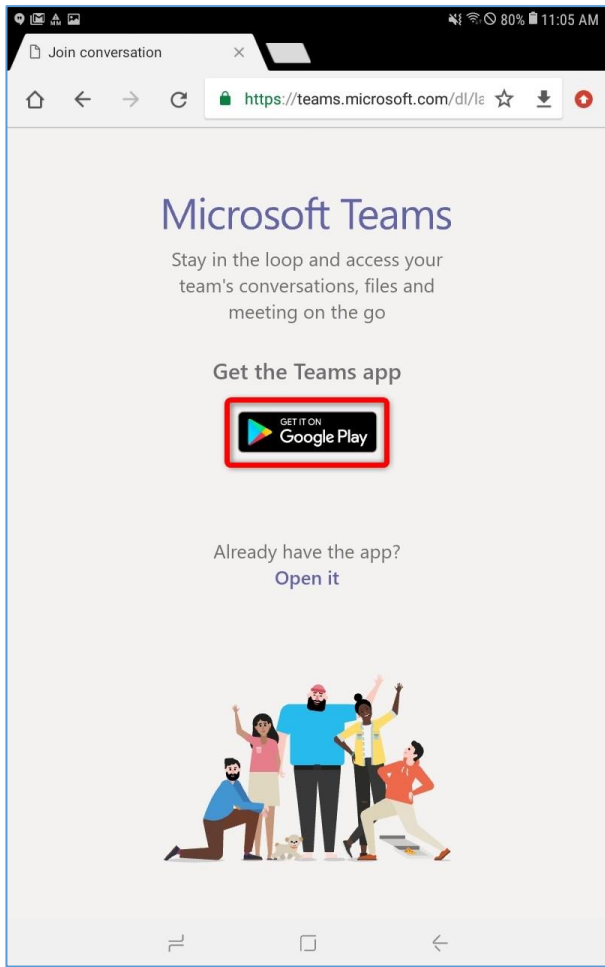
80% 11:05 AM

Join conversation ×

https://teams.microsoft.com/dl/la

Microsoft Teams

Stay in the loop and access your team's conversations, files and meeting on the go

Get the Teams app

GET IT ON Google Play

Already have the app?

Open it